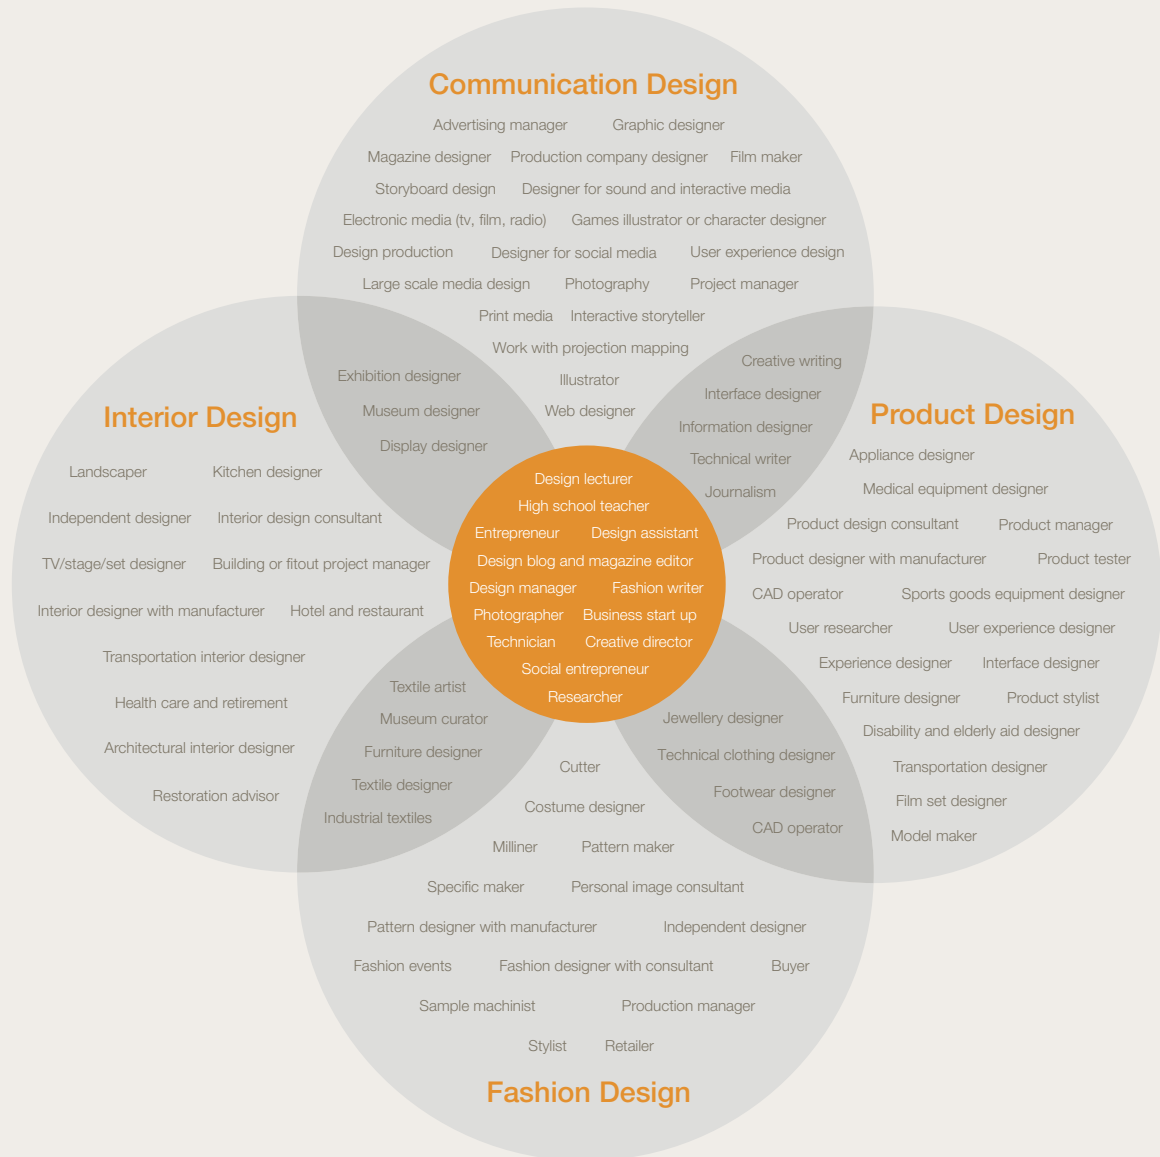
Communication Design

Advertising manager Graphic designer
Magazine designer Production company designer Film maker
Storyboard design Designer for sound and interactive media
Electronic media (tv, film, radio) Games illustrator or character designer
Design production Designer for social media User experience design
Large scale media design Photography Project manager
Print media Interactive storyteller
Work with projection mapping

Exhibition designer
Museum designer
Display designer

Illustrator
Web designer

Creative writing
Interface designer
Information designer
Technical writer
Journalism

Interior Design

Landscaper Kitchen designer
Independent designer Interior design consultant
TV/stage/set designer Building or fitout project manager
Interior designer with manufacturer Hotel and restaurant
Transportation interior designer
Health care and retirement
Architectural interior designer
Restoration advisor

Design lecturer
High school teacher
Entrepreneur Design assistant
Design blog and magazine editor
Design manager Fashion writer
Photographer Business start up
Technician Creative director
Social entrepreneur
Researcher

Product Design

Appliance designer
Medical equipment designer
Product design consultant Product manager
Product designer with manufacturer Product tester
CAD operator Sports goods equipment designer
User researcher User experience designer
Experience designer Interface designer
Furniture designer Product stylist
Disability and elderly aid designer
Transportation designer
Film set designer
Model maker

Textile artist
Museum curator
Furniture designer
Textile designer
Industrial textiles

Jewellery designer
Technical clothing designer
Footwear designer
CAD operator

Cutter
Costume designer
Milliner Pattern maker
Specific maker Personal image consultant
Pattern designer with manufacturer Independent designer
Fashion events Fashion designer with consultant Buyer
Sample machinist Production manager
Stylist Retailer

Fashion Design